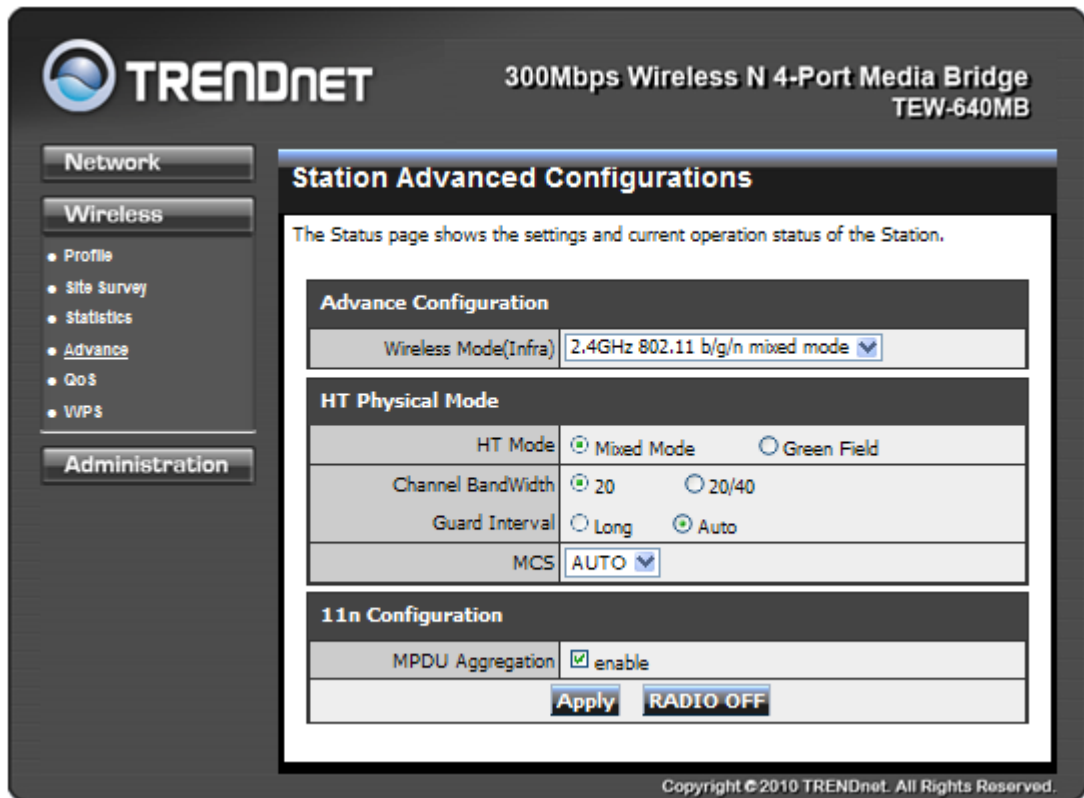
TRENDnET

300Mbps Wireless N 4-Port Media Bridge
TEW-640MB

Network

Wireless

Profile
Site Survey
Statistics
Advance
QoS
WPS

Administration

Station Advanced Configurations

The Status page shows the settings and current operation status of the Station.

| Advance Configuration | |
|---|---|
| Wireless Mode(Infra) | 2.4GHz 802.11 b/g/n mixed mode |

| HT Physical Mode | |
|---|---|
| HT Mode | Mixed Mode   Green Field |
| Channel BandWidth | 20   20/40 |
| Guard Interval | Long   Auto |
| MCS | AUTO |

| 11n Configuration | |
|---|---|
| MPDU Aggregation | enable |

Apply   RADIO OFF

Copyright © 2010 TRENDnet. All Rights Reserved.